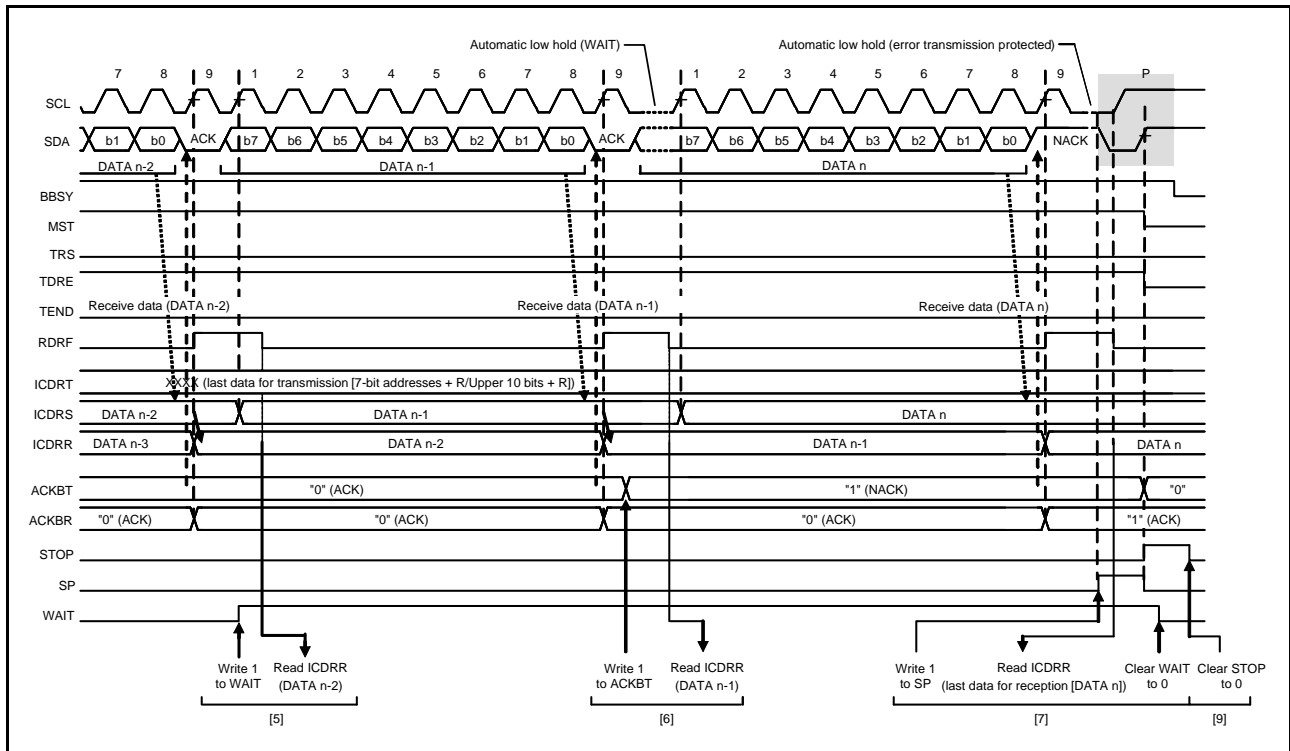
Automatic low hold (WAIT)

Automatic low hold (error transmission protected)

7 8 9 1 2 3 4 5 6 7 8 9 1 2 3 4 5 6 7 8 9 P

SCL

SDA b1 b0 ACK b7 b6 b5 b4 b3 b2 b1 b0 ACK b7 b6 b5 b4 b3 b2 b1 b0 NACK

DATA n-2 DATA n-1 DATA n

BBSY

MST

TRS

TDRE

TEND Receive data (DATA n-2) Receive data (DATA n-1) Receive data (DATA n)

RDRF

ICDRT XXXX (last data for transmission [7-bit addresses + R/Upper 10 bits + R])

ICDRS DATA n-2 DATA n-1 DATA n

ICDRR DATA n-3 DATA n-2 DATA n-1 DATA n

ACKBT "0" (ACK) "1" (NACK) "0"

ACKBR "0" (ACK) "0" (ACK) "0" (ACK) "1" (ACK)

STOP

SP

WAIT

Write 1 to WAIT

Read ICDRR (DATA n-2)

[5]

Write 1 to ACKBT

Read ICDRR (DATA n-1)

[6]

Write 1 to SP

Read ICDRR (last data for reception [DATA n])

[7]

Clear WAIT to 0

Clear STOP to 0

[9]